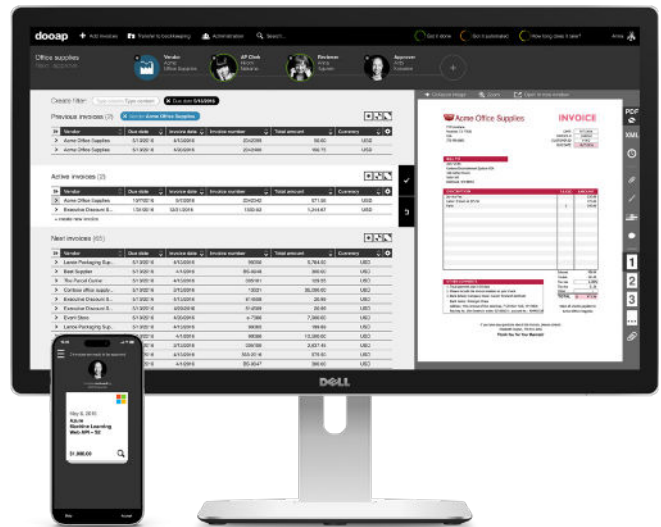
dooap + Add invoices Transfer to bookkeeping Administration Search...

Got it done Got it automated How long does it take? Anna

Office supplies

Vendor Acme Office Supplies

AP Clerk

Reviewer

Approver

Create filter Type content Due date 5/4/2016

Previous invoices (3) Vendor Acme Office Supplies

| | Vendor | Due date | Invoice date | Invoice number | Total amount | Currency |
|---|---|---|---|---|---|---|
| > | Acme Office Supplies | 5/1/2016 | 4/1/2016 | 224/2016 | 56.60 | USD |
| > | Acme Office Supplies | 5/1/2016 | 4/1/2016 | 224/2016 | 160.15 | USD |

Active invoices (2)

| | Vendor | Due date | Invoice date | Invoice number | Total amount | Currency |
|---|---|---|---|---|---|---|
| > | Acme Office Supplies | | | 224/242 | 571.06 | USD |
| > | Executive Discount S... | | | | 1,314.67 | USD |

+ Create new invoice

Next invoices (65)

| | Vendor | Due date | Invoice date | Invoice number | Total amount | Currency |
|---|---|---|---|---|---|---|
| > | Lemax Packaging Sup... | 5/1/2016 | 4/1/2016 | | 5,764.52 | USD |
| > | Best Supplier | | 4/1/2016 | | 300.00 | USD |
| > | The Parcel Center | 5/1/2016 | 4/1/2016 | | 129.55 | USD |
| > | Contoso office supply... | 5/1/2016 | 4/1/2016 | | | USD |
| > | Executive Discount S... | 5/1/2016 | 4/1/2016 | | 20.00 | USD |
| > | Acme Office Supplies | 5/1/2016 | 4/1/2016 | | 26.90 | USD |
| > | Event Store | 5/1/2016 | 4/1/2016 | | 7,360.00 | USD |
| > | Lemax Packaging Sup... | | 4/1/2016 | | 10,300.00 | USD |
| > | | | 4/1/2016 | | 2,657.40 | USD |
| > | | | 4/1/2016 | | 576.61 | USD |
| > | | | 4/1/2016 | | 800.00 | USD |

Unmark image Zoom Open in new window

Acme Office Supplies INVOICE

PDF XML

1 2 3

Thank you for Your Business!

DELL

Microsoft Azure Machine Learning Web API - S2

$1,880.00

Skip Accept